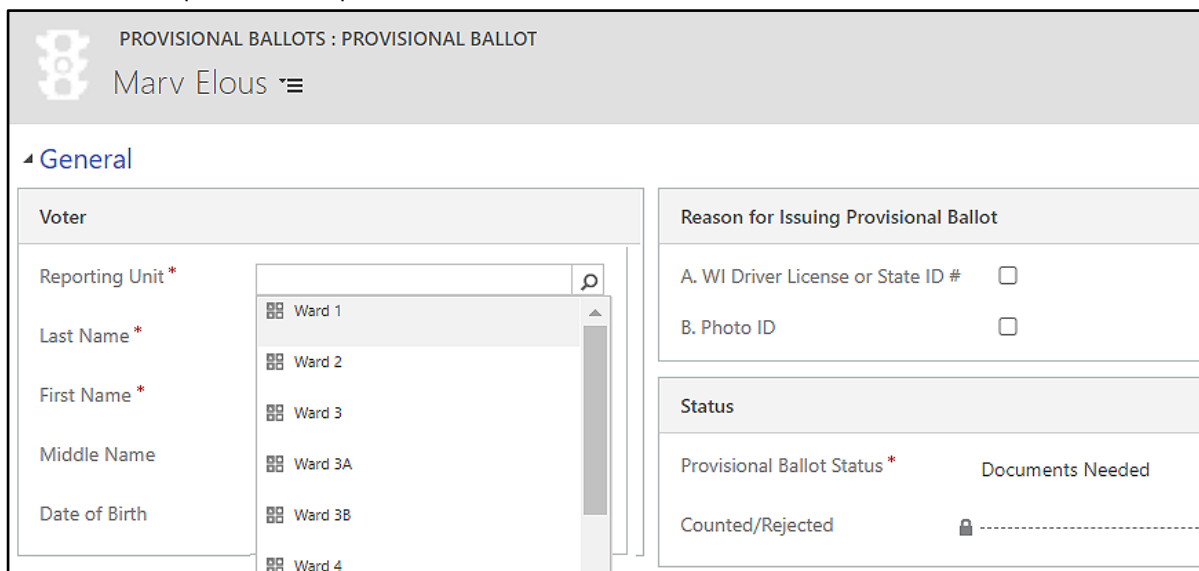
PROVISIONAL BALLOTS : PROVISIONAL BALLOT

Marv Elous

General

Voter

Reporting Unit *

Ward 1

Ward 2

Ward 3

Ward 3A

Ward 3B

Ward 4

Last Name *

First Name *

Middle Name

Date of Birth

Reason for Issuing Provisional Ballot

A. WI Driver License or State ID #

B. Photo ID

Status

Provisional Ballot Status *

Documents Needed

Counted/Rejected

---